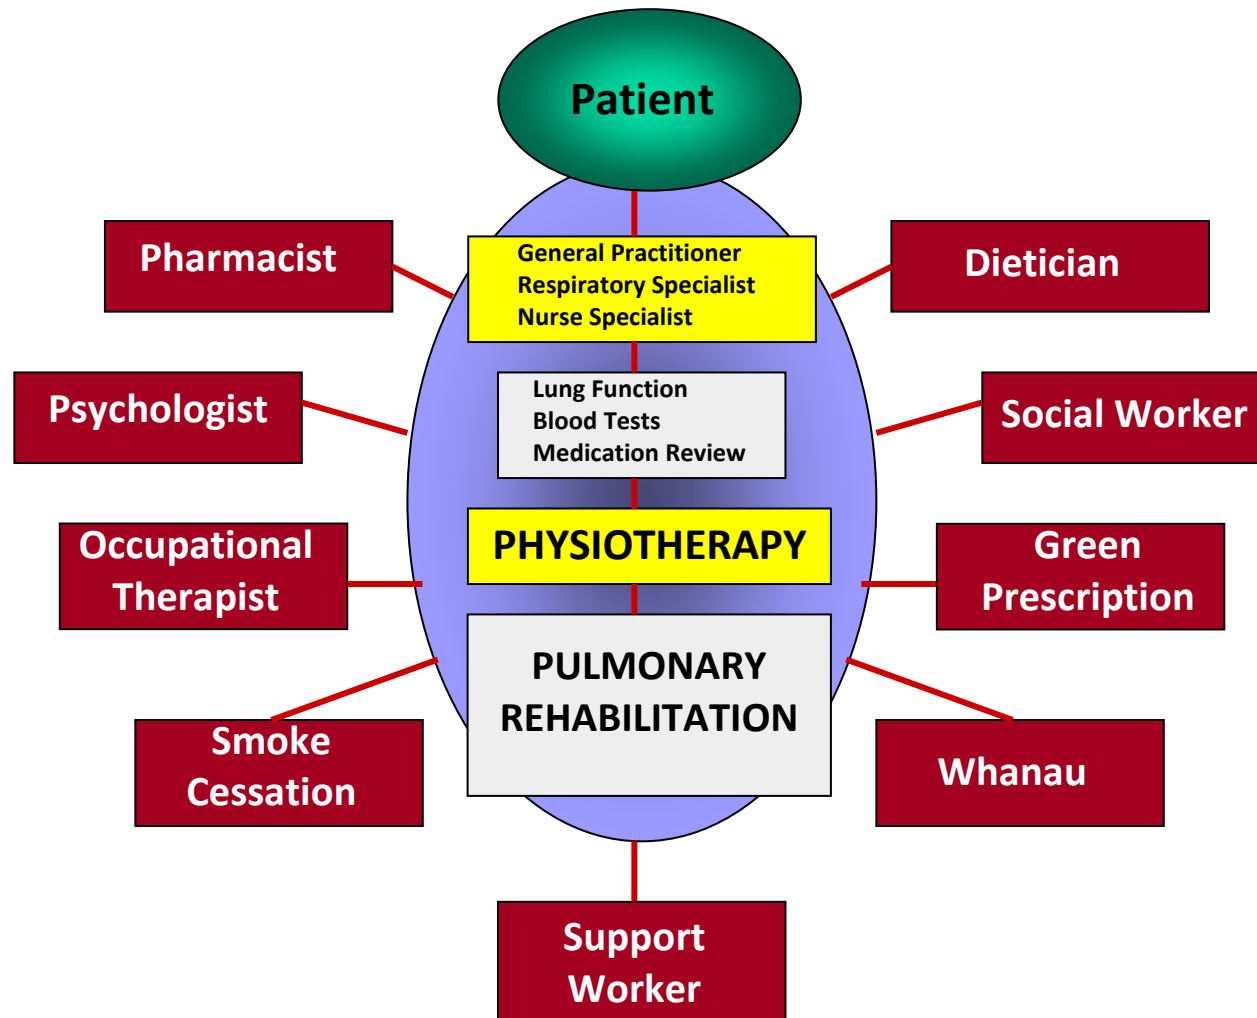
Patient

Pharmacist

General Practitioner
Respiratory Specialist
Nurse Specialist

Dietician

Psychologist

Lung Function
Blood Tests
Medication Review

Social Worker

Occupational Therapist

PHYSIOTHERAPY

Green Prescription

PULMONARY REHABILITATION

Smoke Cessation

Whanau

Support Worker